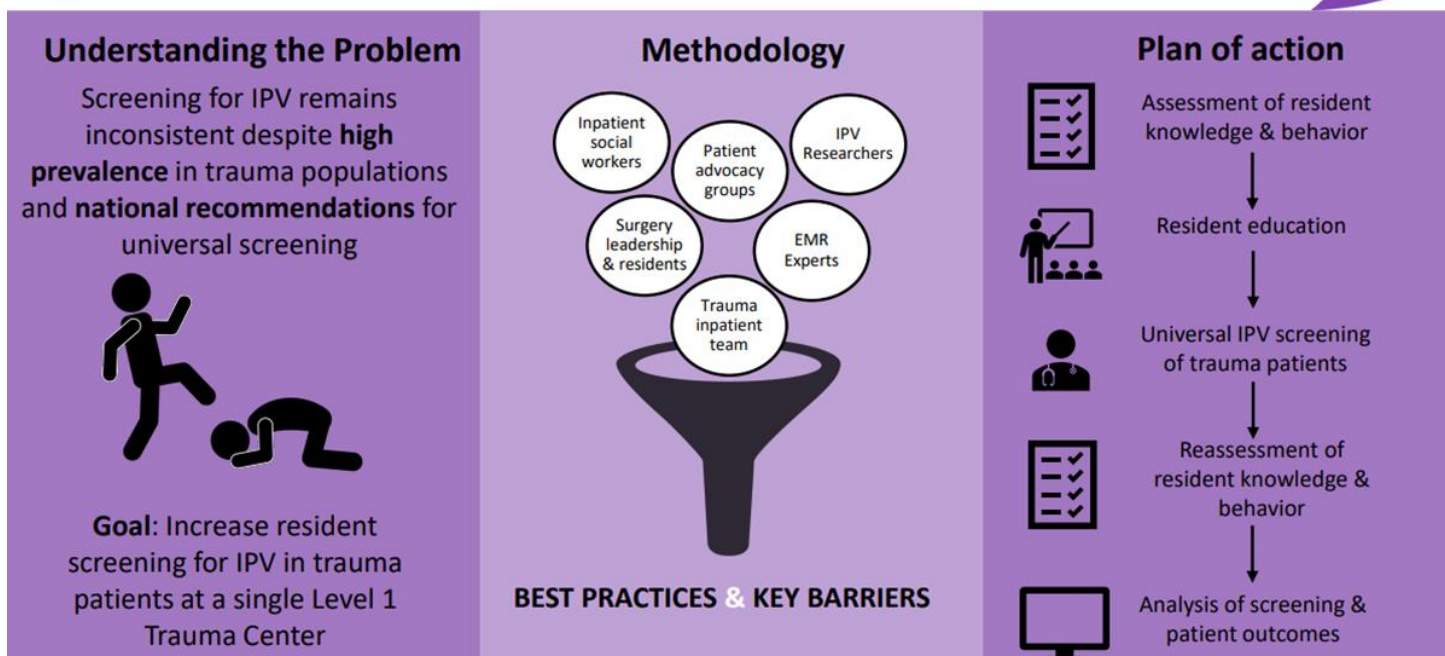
Understanding the Problem

Screening for IPV remains inconsistent despite **high prevalence** in trauma populations and **national recommendations** for universal screening

**Goal**: Increase resident screening for IPV in trauma patients at a single Level 1 Trauma Center

Methodology

Inpatient social workers

Patient advocacy groups

IPV Researchers

Surgery leadership & residents

EMR Experts

Trauma inpatient team

BEST PRACTICES & KEY BARRIERS

Plan of action

Assessment of resident knowledge & behavior

Resident education

Universal IPV screening of trauma patients

Reassessment of resident knowledge & behavior

Analysis of screening & patient outcomes